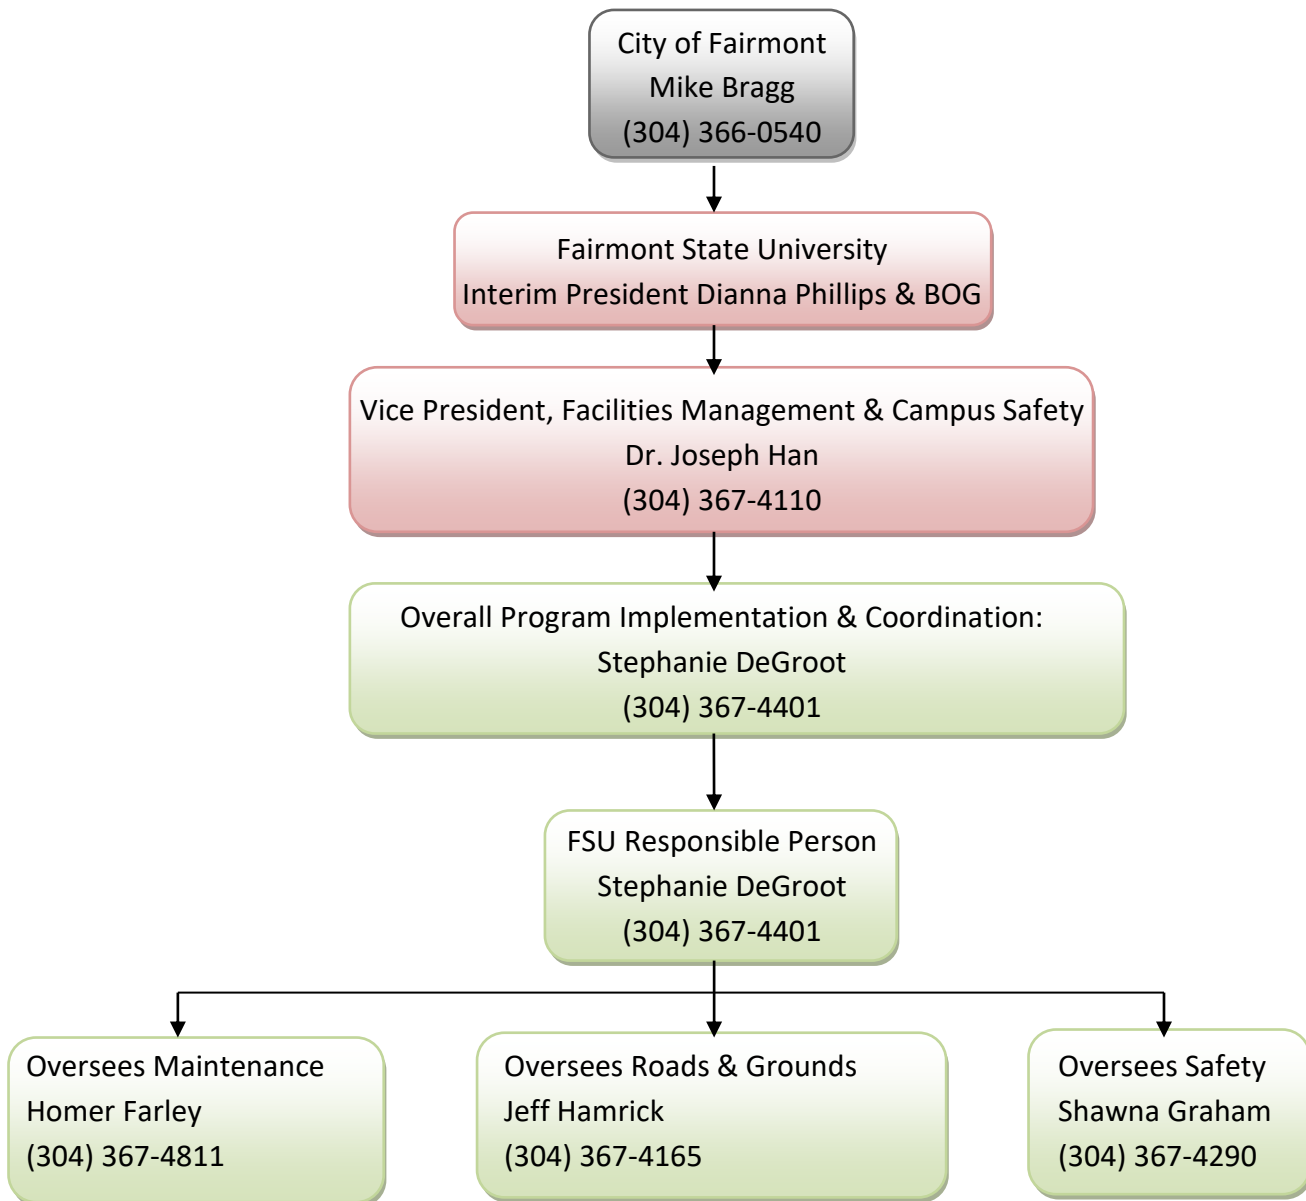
City of Fairmont
Mike Bragg
(304) 366-0540

Fairmont State University
Interim President Dianna Phillips & BOG

Vice President, Facilities Management & Campus Safety
Dr. Joseph Han
(304) 367-4110

Overall Program Implementation & Coordination:
Stephanie DeGroot
(304) 367-4401

FSU Responsible Person
Stephanie DeGroot
(304) 367-4401

Oversees Maintenance
Homer Farley
(304) 367-4811

Oversees Roads & Grounds
Jeff Hamrick
(304) 367-4165

Oversees Safety
Shawna Graham
(304) 367-4290